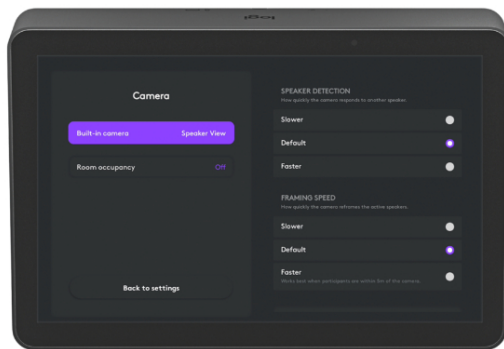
Camera

Built-in camera Speaker View

Room occupancy Off

Back to settings

SPEAKER DETECTION
How quickly the camera responds to another speaker.

Slower

Default

Faster

FRAMING SPEED
How quickly the camera reframes the active speakers.

Slower

Default

Faster
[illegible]